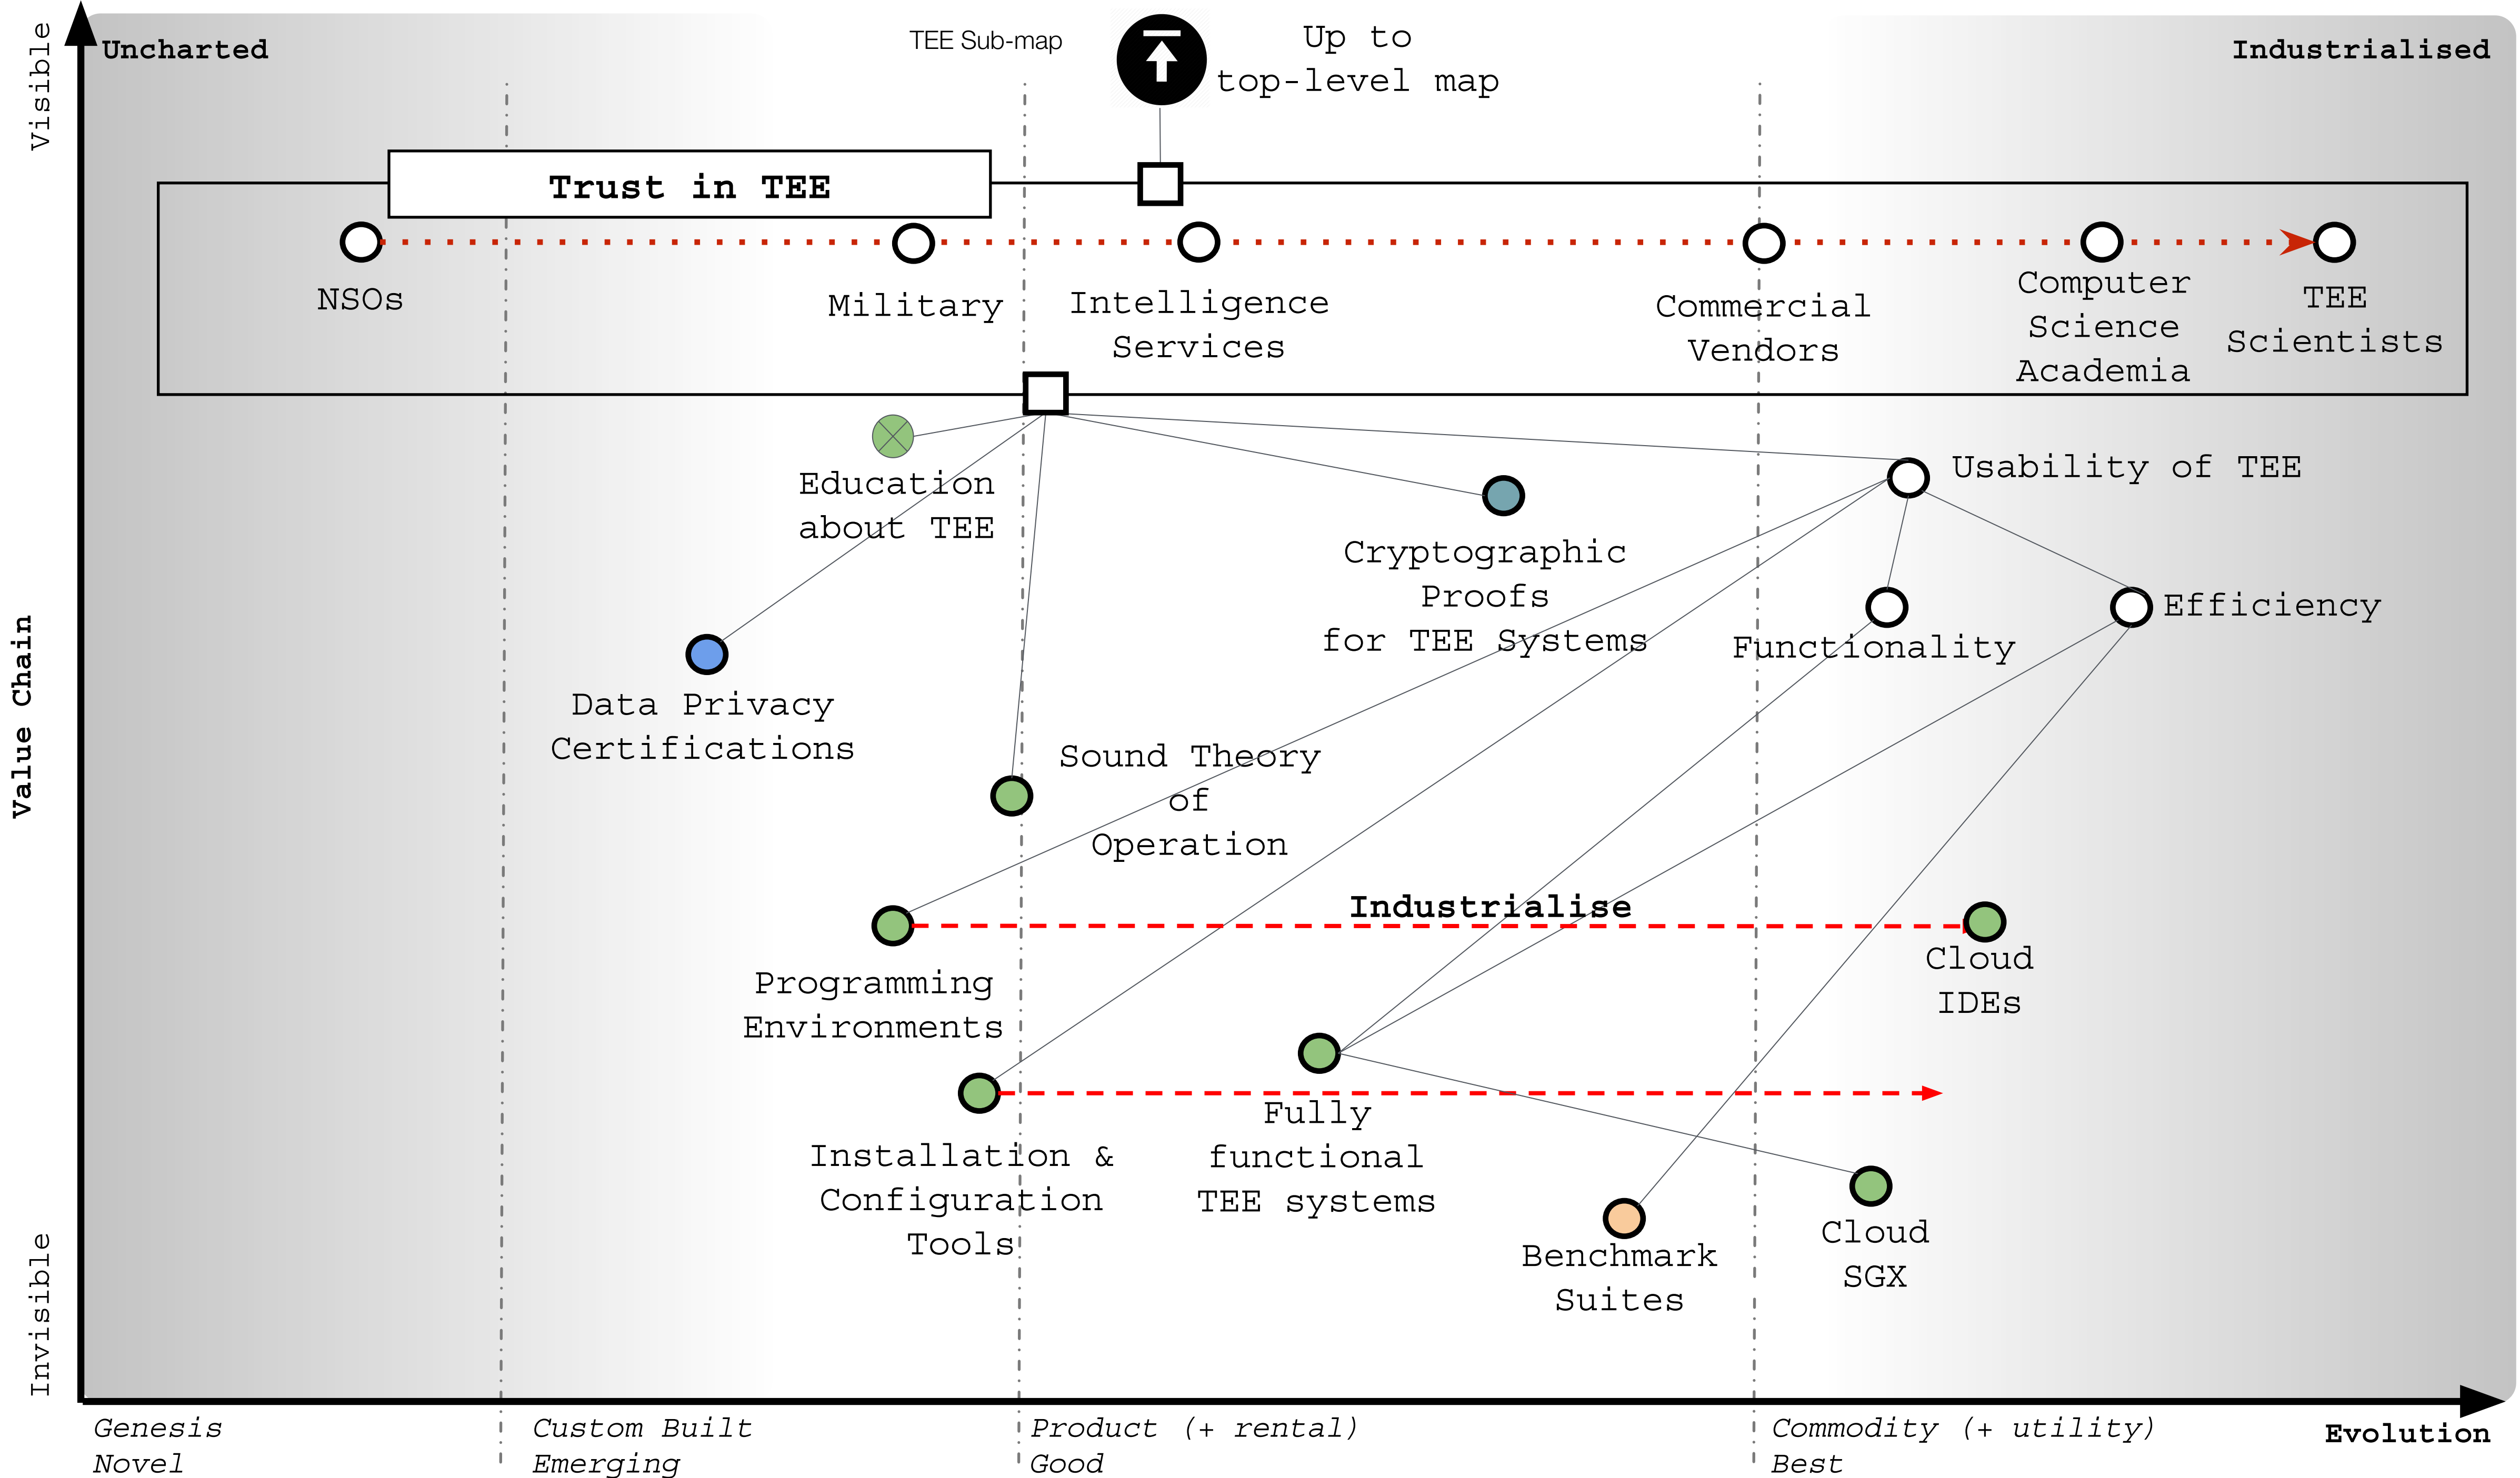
Visible

Uncharted

TEE Sub-map

Up to top-level map

Industrialised

Trust in TEE

NSOs

Military

Intelligence Services

Commercial Vendors

Computer Science Academia

TEE Scientists

Value Chain

Education about TEE

Usability of TEE

Cryptographic Proofs for TEE Systems

Data Privacy Certifications

Functionality

Efficiency

Sound Theory of Operation

Industrialise

Programming Environments

Cloud IDEs

Installation & Configuration Tools

Fully functional TEE systems

Benchmark Suites

Cloud SGX

Invisible

Genesis
Novel

Custom Built
Emerging

Product (+ rental)
Good

Commodity (+ utility)
Best

Evolution